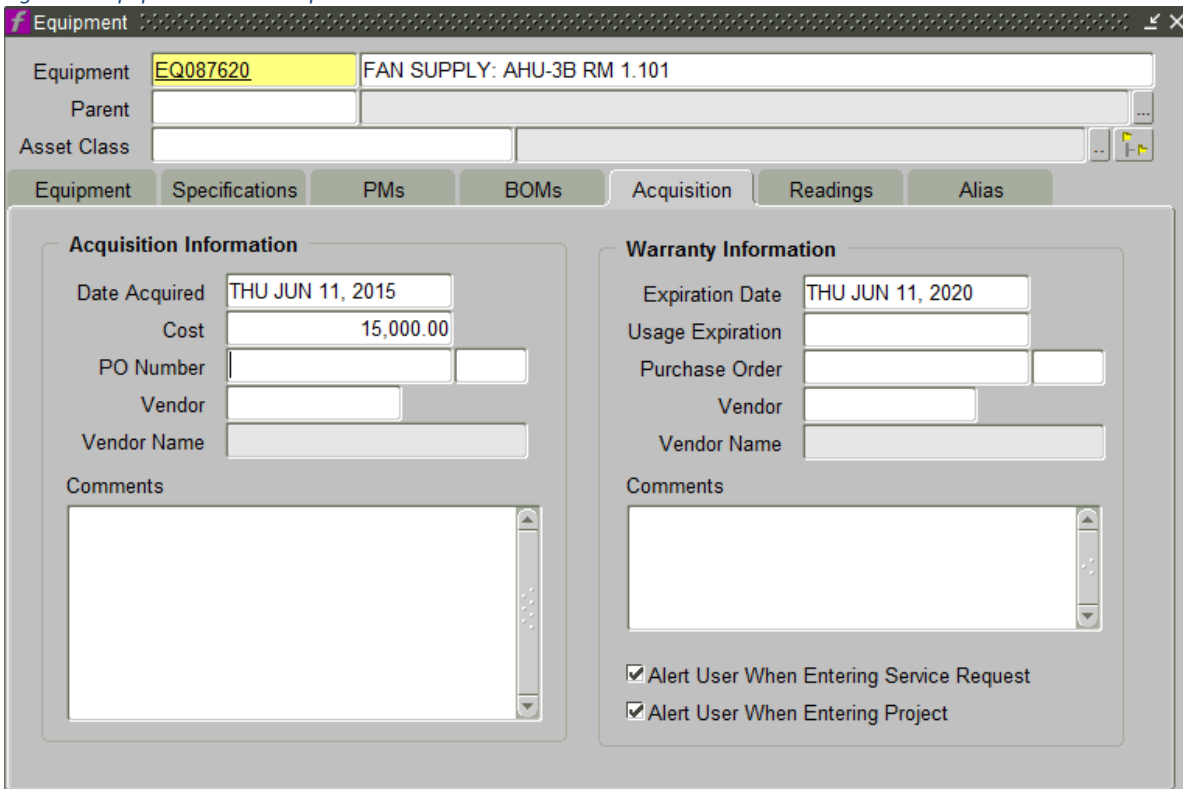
Equipment

Equipment EQ087620 FAN SUPPLY: AHU-3B RM 1.101
Parent
Asset Class

Equipment | Specifications | PMs | BOMs | Acquisition | Readings | Alias

Acquisition Information

Date Acquired THU JUN 11, 2015
Cost 15,000.00
PO Number
Vendor
Vendor Name

Comments

Warranty Information

Expiration Date THU JUN 11, 2020
Usage Expiration
Purchase Order
Vendor
Vendor Name

Comments

Alert User When Entering Service Request
Alert User When Entering Project